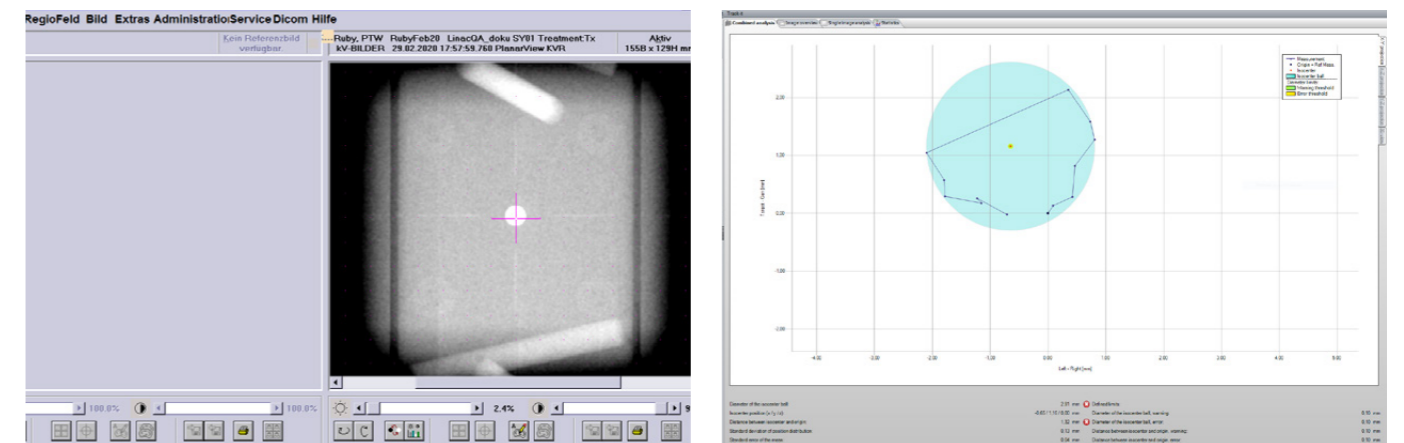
RegioFeld Bild Extras Administratio Service Dicom Hilfe

Kein Referenzbild verfügbar.

Ruby, PTW RubyFeb20 LinacQA_doku SY01 Treatment:Tx
kV-BILDER 29.02.2020 17:57:59.760 PlanarView KVR

Aktiv
1558 x 129H mm

100.0%
100.0%
2.4%

Combined analysis | Image overview | Engineering analysis | Statistics

Measurement
Origin + Fall Mean
Isocenter
Isocenter ball
Warning threshold
Error threshold

2.00
1.00
0.00
-1.00
-2.00

Target - Gun [mm]

-4.00 -3.00 -2.00 -1.00 0.00 1.00 2.00 3.00 4.00 5.00

Left - Right [mm]

Diameter of the isocenter ball: 2.01 mm
Isocenter position [x / y / z]: -0.63 / 1.15 / 0.00 mm
Distance between isocenter and origin: 1.32 mm
Standard deviation of isocenter distribution: 0.12 mm
Standard error of the mean: 0.06 mm

Diameter of the isocenter ball, warning: 0.10 mm
Diameter of the isocenter ball, error: 0.10 mm
Distance between isocenter and origin, warning: 0.10 mm
Distance between isocenter and origin, error: 0.10 mm